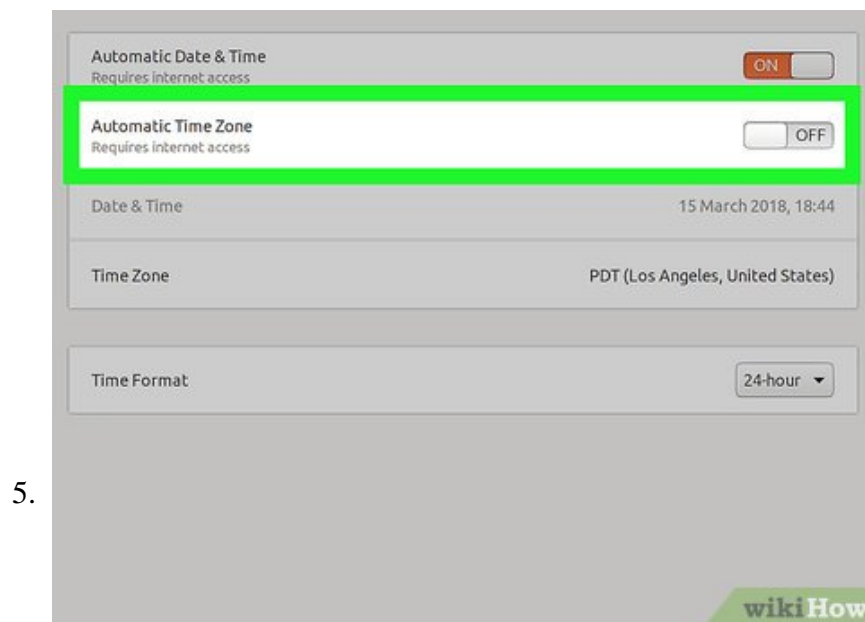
Automatic Date & Time
Requires internet access

ON

Automatic Time Zone
Requires internet access

OFF

Date & Time

15 March 2018, 18:44

Time Zone

PDT (Los Angeles, United States)

Time Format

24-hour

5.

wikiHow